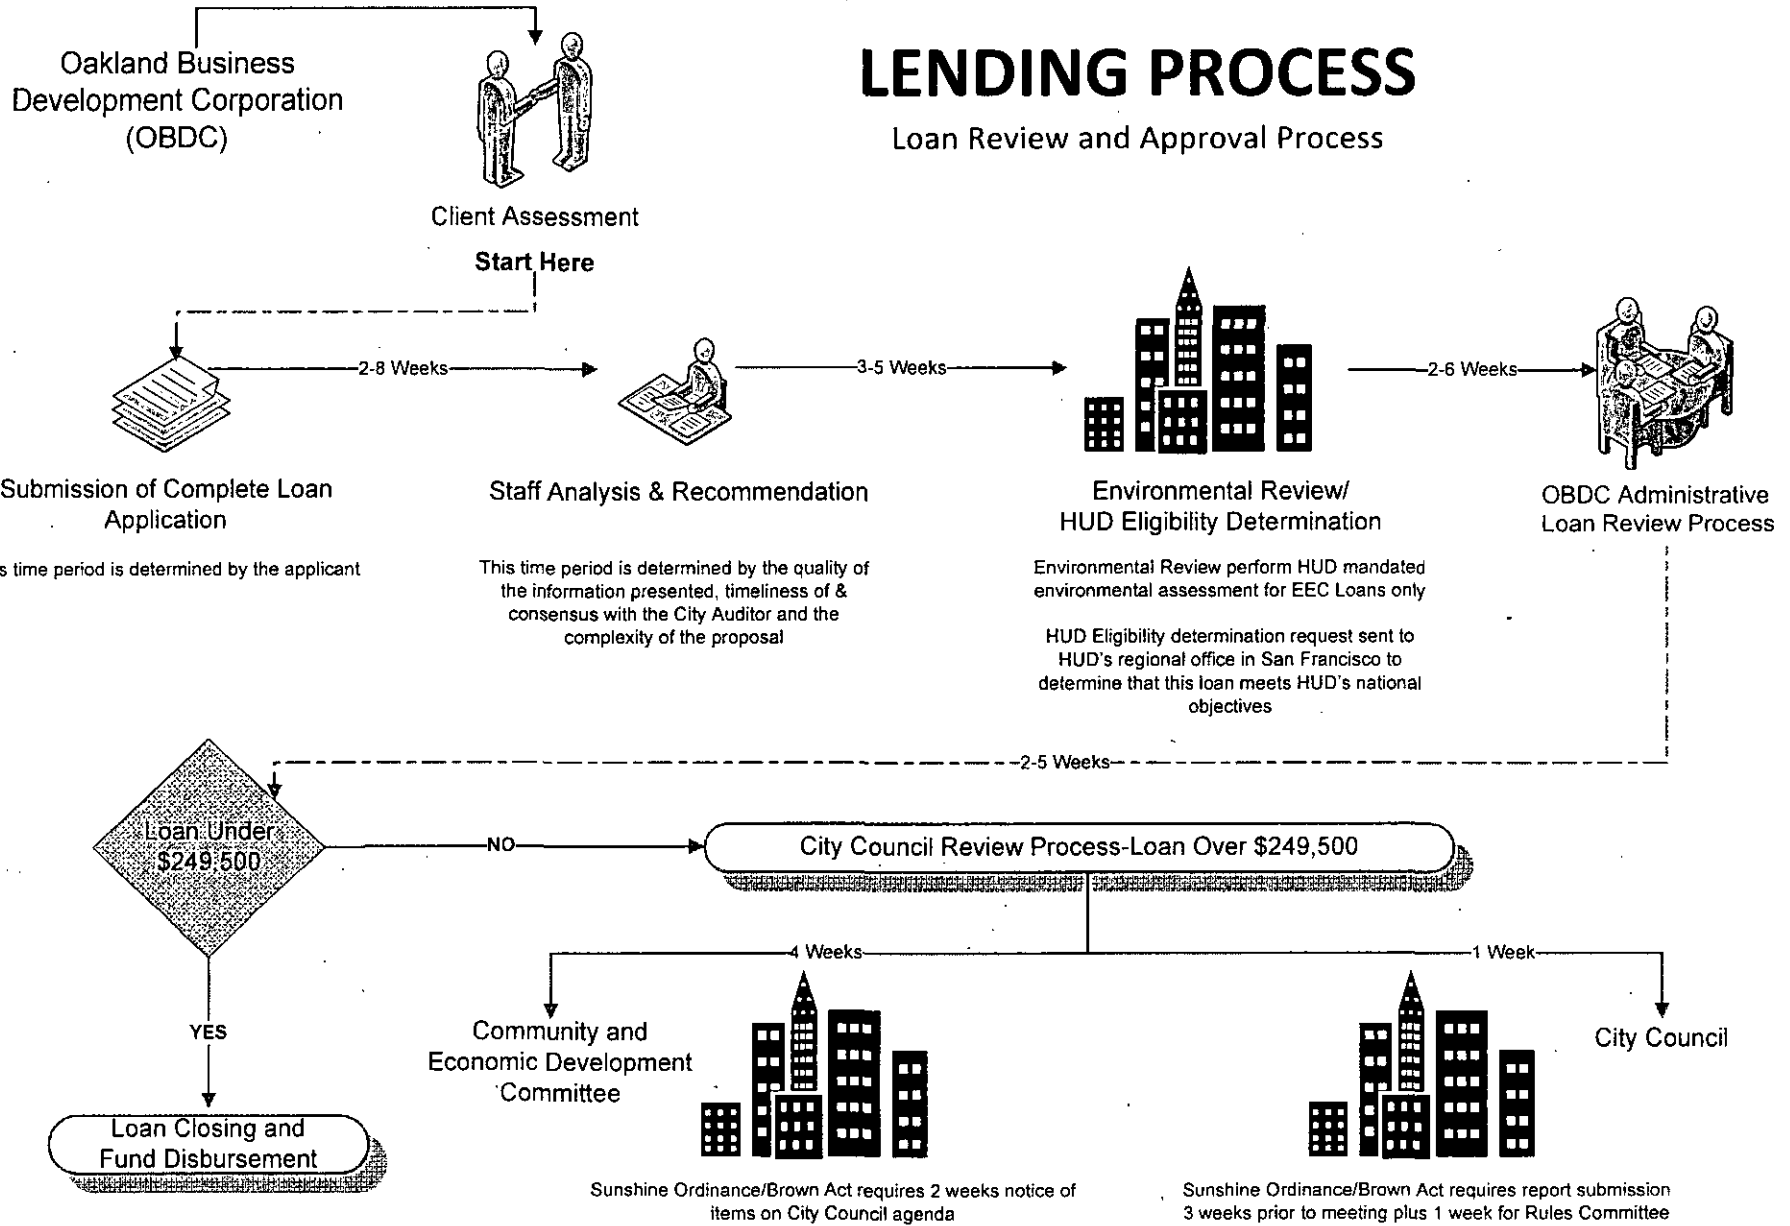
Oakland Business Development Corporation (OBDC)

LENDING PROCESS

Loan Review and Approval Process

Client Assessment

Start Here

2-8 Weeks

3-5 Weeks

2-6 Weeks

Submission of Complete Loan Application

s time period is determined by the applicant

Staff Analysis & Recommendation

This time period is determined by the quality of the information presented, timeliness of & consensus with the City Auditor and the complexity of the proposal

Environmental Review/ HUD Eligibility Determination

Environmental Review perform HUD mandated environmental assessment for EEC Loans only

HUD Eligibility determination request sent to HUD's regional office in San Francisco to determine that this loan meets HUD's national objectives

OBDC Administrative Loan Review Process

2-5 Weeks

Loan Under $249,500

NO

City Council Review Process-Loan Over $249,500

4 Weeks

1 Week

YES

Community and Economic Development Committee

City Council

Loan Closing and Fund Disbursement

Sunshine Ordinance/Brown Act requires 2 weeks notice of items on City Council agenda

Sunshine Ordinance/Brown Act requires report submission 3 weeks prior to meeting plus 1 week for Rules Committee